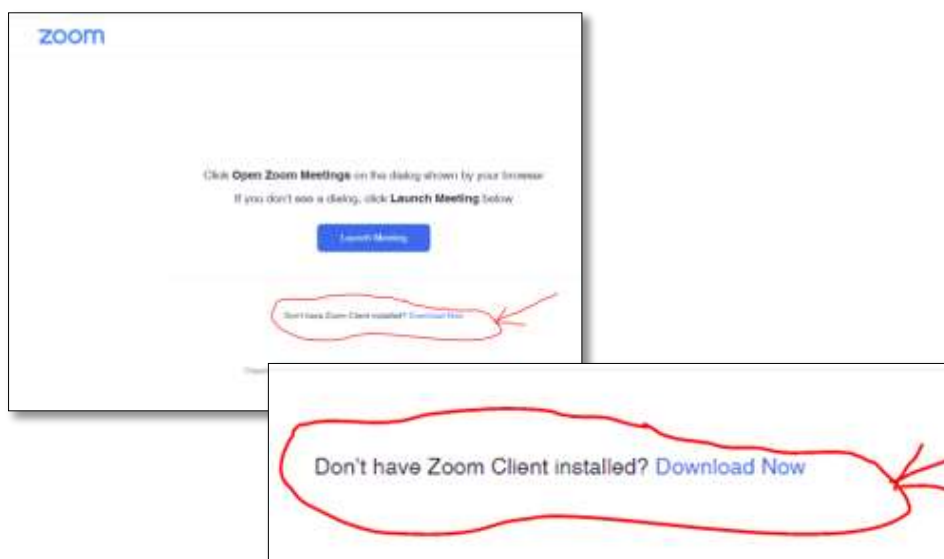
zoom

Click **Open Zoom Meetings** on the dialog shown by your browser

If you don't see a dialog, click **Launch Meeting** below

Launch Meeting

Don't have Zoom Client installed? Download Now

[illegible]

Don't have Zoom Client installed? Download Now